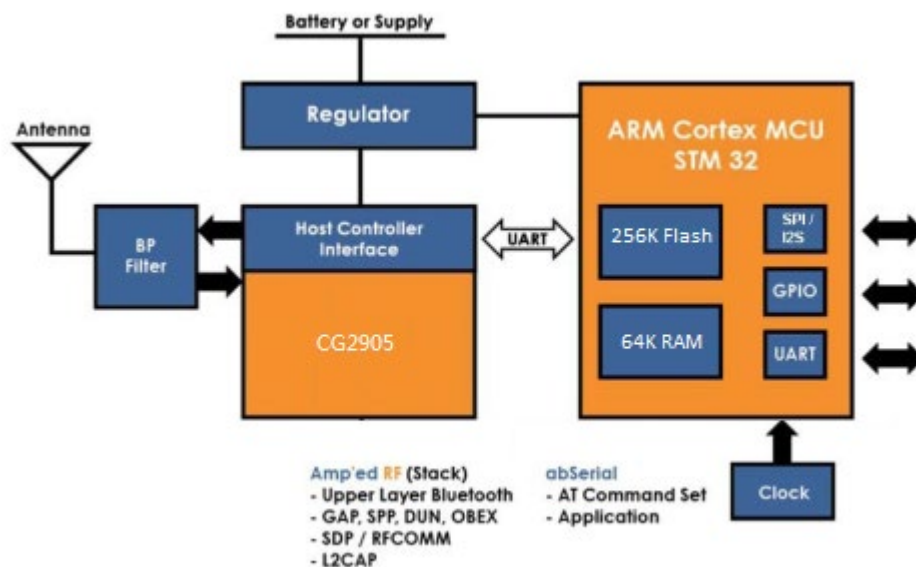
Battery or Supply

Regulator

Antenna

BP Filter

Host Controller Interface

CG2905

UART

ARM Cortex MCU STM 32

256K Flash

SPI / I2S

GPIO

64K RAM

UART

Clock

Amp'ed RF (Stack)
- Upper Layer Bluetooth
- GAP, SPP, DUN, OBEX
- SDP / RFCOMM
- L2CAP

abSerial
- AT Command Set
- Application